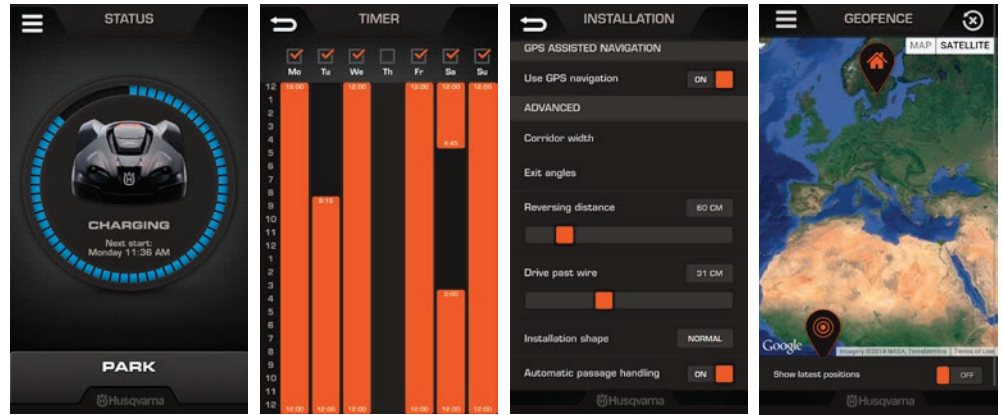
STATUS

CHARGING
Next start:
Monday 11:36 AM

PARK

Husqvarna

TIMER

| Mo | Tu | We | Th | Fr | Sa | Su |
|---|---|---|---|---|---|---|

12
1
2
3
4
5
6
7
8
9
10
11
12
1
2
3
4
5
6
7
8
9
10
11
12

12:00
9:15
12:00
12:00
12:00
4:45
3:00
12:00
12:00
12:00
12:00
12:00
12:00
12:00

INSTALLATION

GPS ASSISTED NAVIGATION

Use GPS navigation ON

ADVANCED

Corridor width

Exit angles

Reversing distance 60 CM

Drive past wire 31 CM

Installation shape NORMAL

Automatic passage handling ON

Husqvarna

GEOFENCE

MAP SATELLITE

Google

Imagery ©2014 NASA, TerraMetrics Terms of Use

Show latest positions OFF

Husqvarna